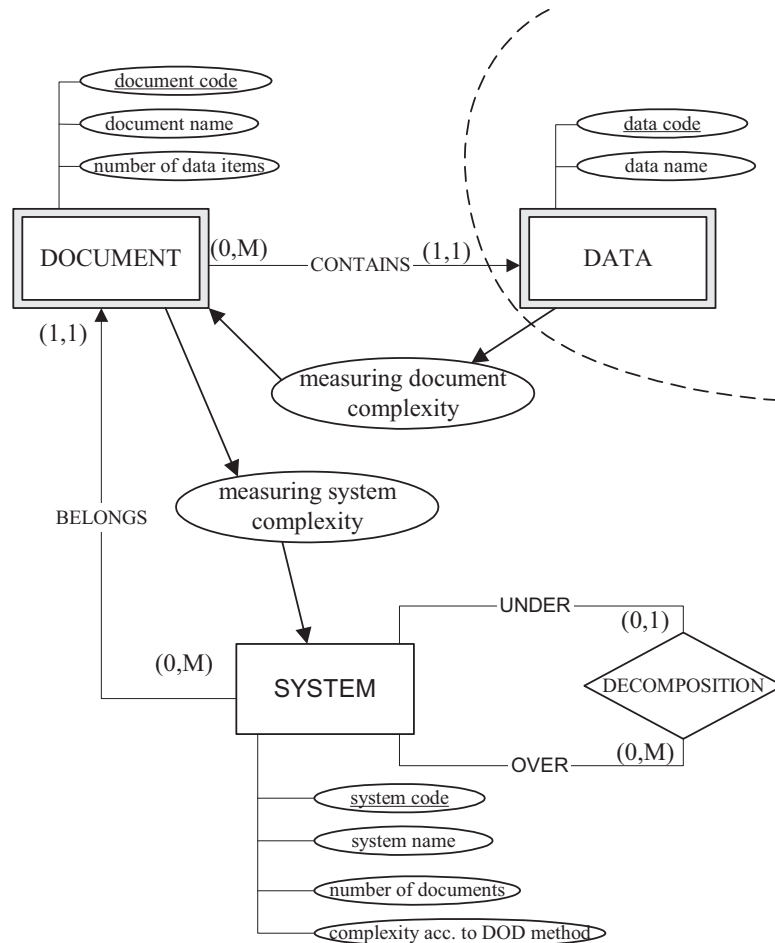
document code
document name
number of data items
data code
data name
DOCUMENT
(0,M)
CONTAINS
(1,1)
DATA
(1,1)
measuring document complexity
measuring system complexity
BELONGS
UNDER
(0,1)
(0,M)
SYSTEM
DECOMPOSITION
OVER
(0,M)
system code
system name
number of documents
complexity acc. to DOD method